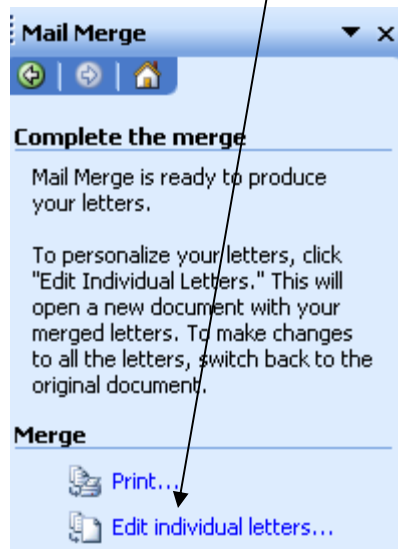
Mail Merge

Complete the merge

Mail Merge is ready to produce your letters.

To personalize your letters, click "Edit Individual Letters." This will open a new document with your merged letters. To make changes to all the letters, switch back to the original document.

Merge

Print...

Edit individual letters...